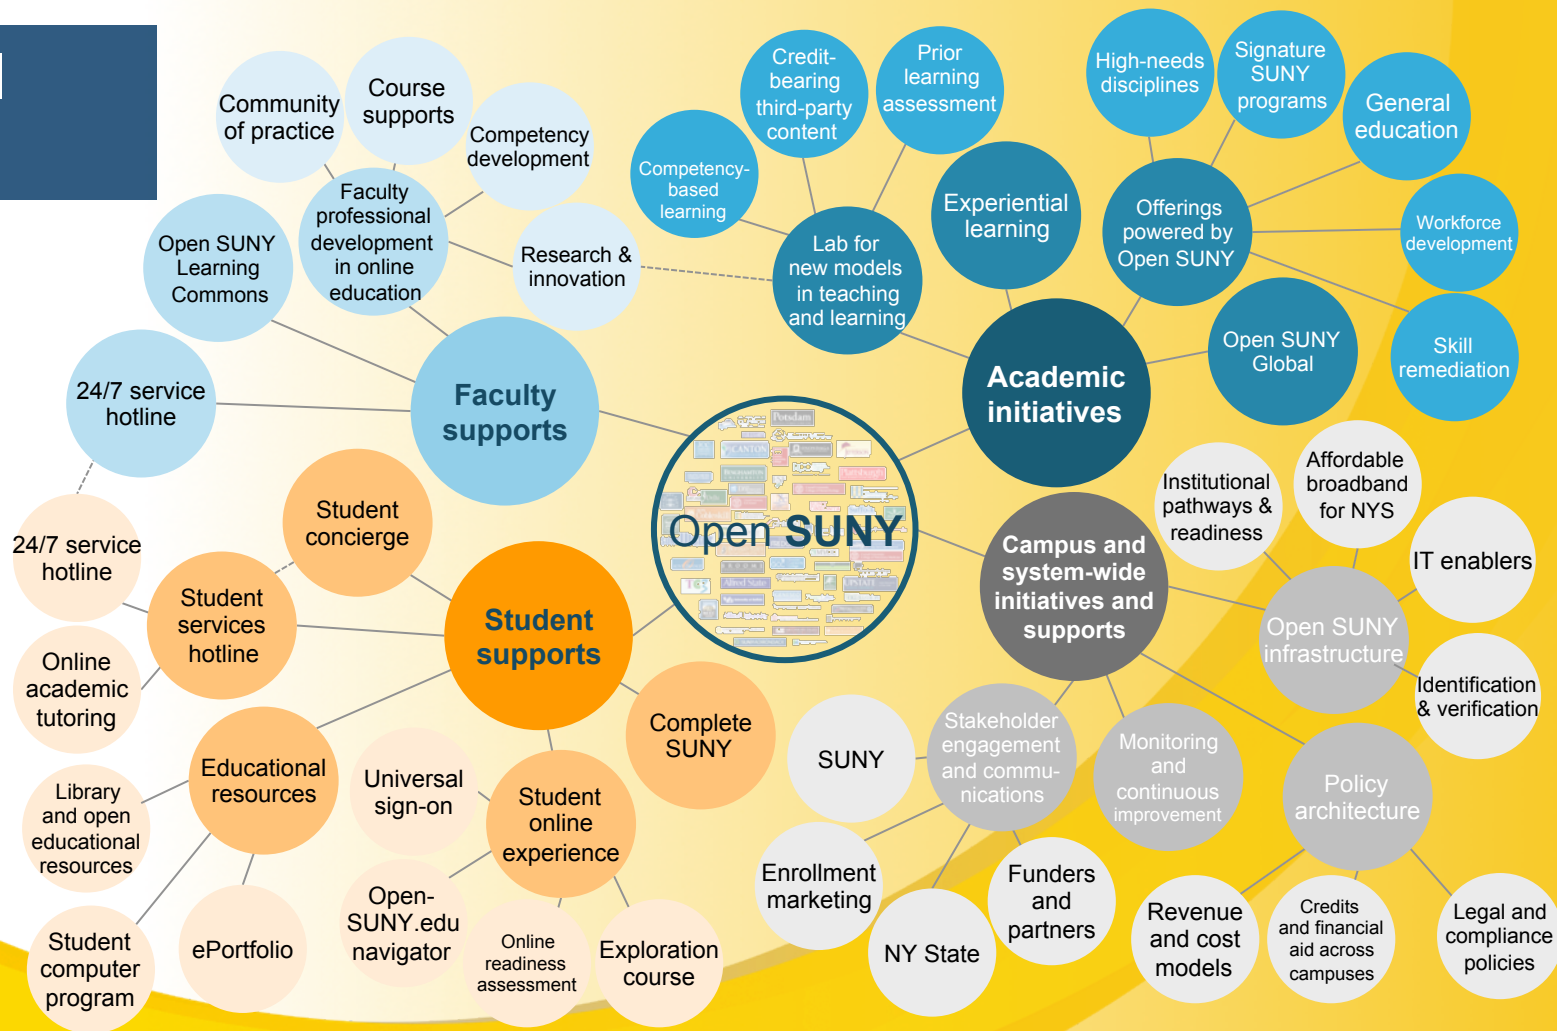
Open SUNY

Faculty supports

Community of practice

Course supports

Competency development

Faculty professional development in online education

Research & innovation

Open SUNY Learning Commons

24/7 service hotline

Academic initiatives

Competency-based learning

Credit-bearing third-party content

Prior learning assessment

Lab for new models in teaching and learning

Experiential learning

High-needs disciplines

Signature SUNY programs

General education

Offerings powered by Open SUNY

Workforce development

Open SUNY Global

Skill remediation

Student supports

24/7 service hotline

Student concierge

Student services hotline

Online academic tutoring

Educational resources

Library and open educational resources

Student computer program

ePortfolio

Universal sign-on

Student online experience

Open-SUNY.edu navigator

Online readiness assessment

Exploration course

Complete SUNY

Campus and system-wide initiatives and supports

Institutional pathways & readiness

Affordable broadband for NYS

IT enablers

Open SUNY infrastructure

Identification & verification

SUNY

Stakeholder engagement and communications

Monitoring and continuous improvement

Policy architecture

Enrollment marketing

NY State

Funders and partners

Revenue and cost models

Credits and financial aid across campuses

Legal and compliance policies